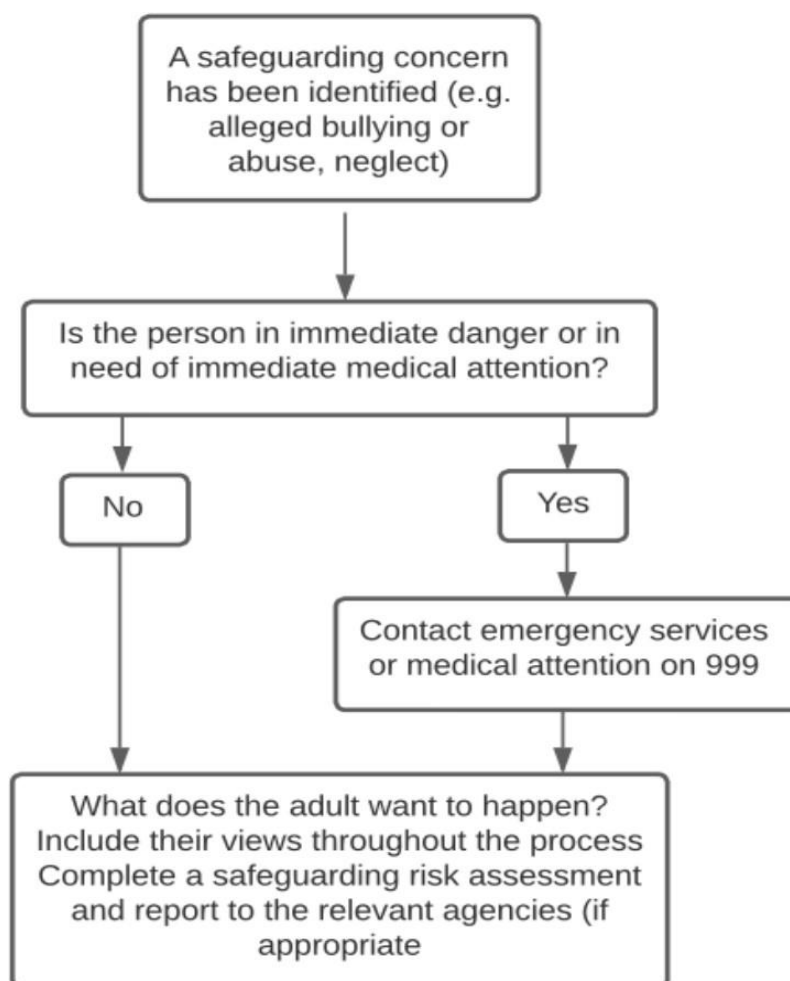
A safeguarding concern has been identified (e.g. alleged bullying or abuse, neglect)

Is the person in immediate danger or in need of immediate medical attention?

No

Yes

Contact emergency services or medical attention on 999

What does the adult want to happen?
Include their views throughout the process
Complete a safeguarding risk assessment and report to the relevant agencies (if appropriate